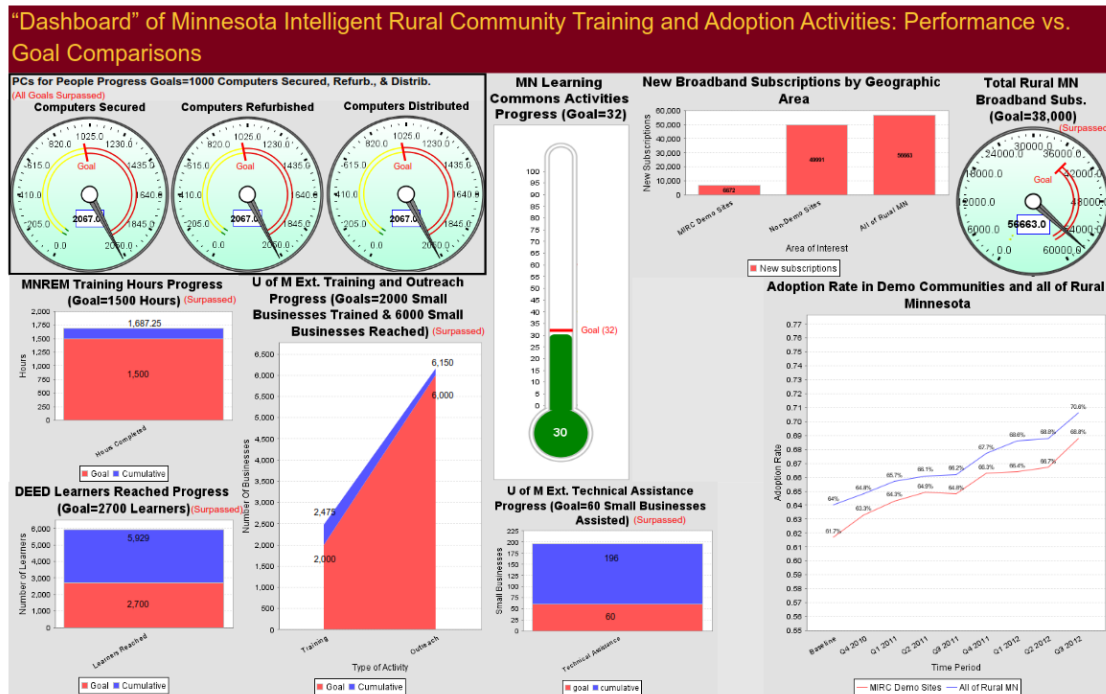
"Dashboard" of Minnesota Intelligent Rural Community Training and Adoption Activities: Performance vs. Goal Comparisons

PCs for People Progress Goals=1000 Computers Secured, Refurb., & Distrib.
(All Goals Surpassed)

Computers Secured
Computers Refurbished
Computers Distributed

0.0, 205.0, 410.0, 615.0, 820.0, 1025.0, 1230.0, 1435.0, 1640.0, 1845.0, 2050.0
Goal
2067.0

0.0, 205.0, 410.0, 615.0, 820.0, 1025.0, 1230.0, 1435.0, 1640.0, 1845.0, 2050.0
Goal
2067.0

0.0, 205.0, 410.0, 615.0, 820.0, 1025.0, 1230.0, 1435.0, 1640.0, 1845.0, 2050.0
Goal
2067.0

MN Learning Commons Activities Progress (Goal=32)

100, 95, 90, 85, 80, 75, 70, 65, 60, 55, 50, 45, 40, 35, 30, 25, 20, 15, 10, 5, 0
Goal (32)
30

New Broadband Subscriptions by Geographic Area

New Subscriptions
60,000, 50,000, 40,000, 30,000, 20,000, 10,000, 0
6872
49991
56663
MIRC Demo Sites
Non-Demo Sites
All of Rural MN
Area of Interest
New subscriptions

Total Rural MN Broadband Subs. (Goal=38,000)
(Surpassed)
0.0, 6000.0, 12000.0, 18000.0, 24000.0, 30000.0, 36000.0, 42000.0, 48000.0, 54000.0, 60000.0
Goal
56663.0

MNREM Training Hours Progress (Goal=1500 Hours) (Surpassed)
Hours
1,750, 1,500, 1,250, 1,000, 750, 500, 250, 0
1,687.25
1,500
Hours Completed
Goal Cumulative

U of M Ext. Training and Outreach Progress (Goals=2000 Small Businesses Trained & 6000 Small Businesses Reached) (Surpassed)
Number Of Businesses
6,500, 6,000, 5,500, 5,000, 4,500, 4,000, 3,500, 3,000, 2,500, 2,000, 1,500, 1,000, 500, 0
6,150
6,000
2,475
2,000
Training
Outreach
Type of Activity
Goal Cumulative

Adoption Rate in Demo Communities and all of Rural Minnesota
Adoption Rate
0.77, 0.76, 0.75, 0.74, 0.73, 0.72, 0.71, 0.70, 0.69, 0.68, 0.67, 0.66, 0.65, 0.64, 0.63, 0.62, 0.61, 0.60, 0.59, 0.58, 0.57, 0.56, 0.55
64% 64.8% 65.7% 66.1% 66.2% 67.7% 68.6% 68.8% 70.6%
61.7% 63.3% 64.3% 64.8% 64.8% 66.3% 66.4% 66.7% 68.8%
Baseline
Q4 2010
Q1 2011
Q2 2011
Q3 2011
Q4 2011
Q1 2012
Q2 2012
Q3 2012
Time Period
MIRC Demo Sites All of Rural MN

DEED Learners Reached Progress (Goal=2700 Learners) (Surpassed)
Number of Learners
6,000, 5,000, 4,000, 3,000, 2,000, 1,000, 0
5,929
2,700
Learners Reached
Goal Cumulative

U of M Ext. Technical Assistance Progress (Goal=60 Small Businesses Assisted) (Surpassed)
Small Businesses
225, 200, 175, 150, 125, 100, 75, 50, 25, 0
196
60
Technical Assistance
goal cumulative